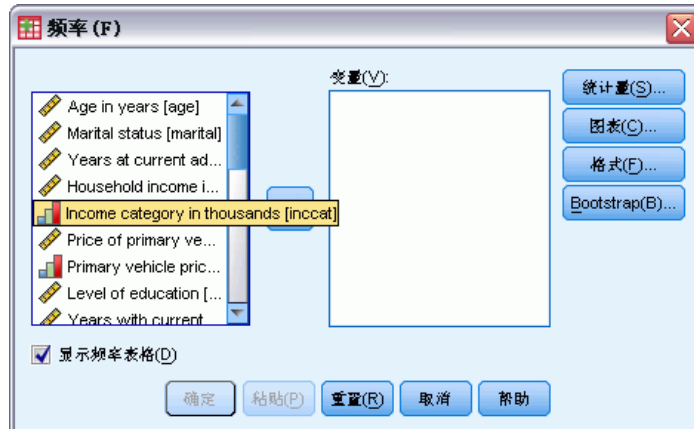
频率 (F)

Age in years [age]
Marital status [marital]
Years at current ad...
Household income i...
Income category in thousands [inccat]
Price of primary ve...
Primary vehicle pric...
Level of education [...
Years with current

变量(V):

统计量(S)...
图表(C)...
格式(F)...
Bootstrap(B)...

显示频率表格(D)

确定
粘贴(P)
重置(R)
取消
帮助